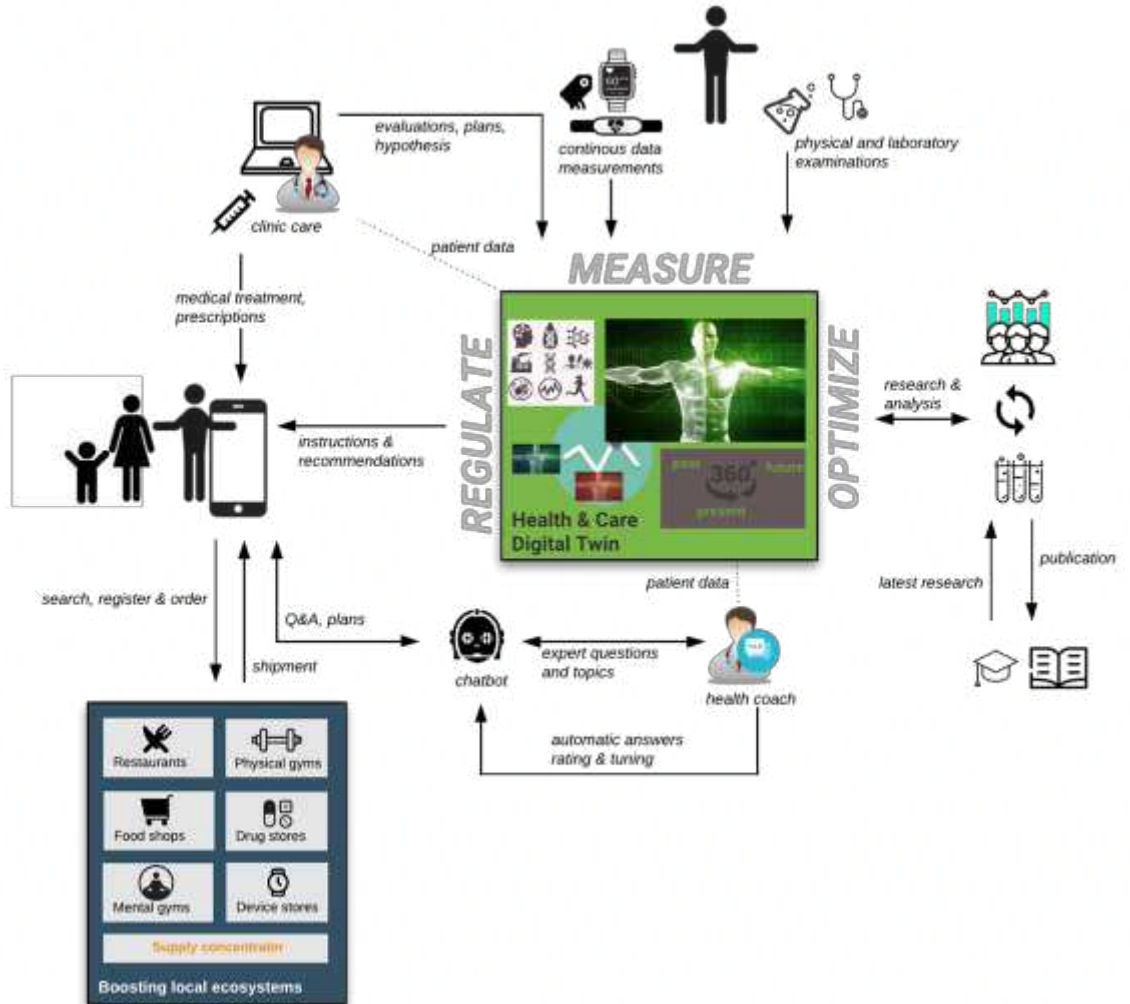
evaluations, plans, hypothesis

continous data measurements

physical and laboratory examinations

clinic care

patient data

MEASURE

medical treatment, prescriptions

REGULATE

OPTIMIZE

research & analysis

instructions & recommendations

past 360° future present

Health & Care Digital Twin

publication

patient data

latest research

search, register & order

Q&A, plans

chatbot

expert questions and topics

health coach

shipment

automatic answers rating & tuning

Restaurants

Physical gyms

Food shops

Drug stores

Mental gyms

Device stores

Supply concentrator

Boosting local ecosystems